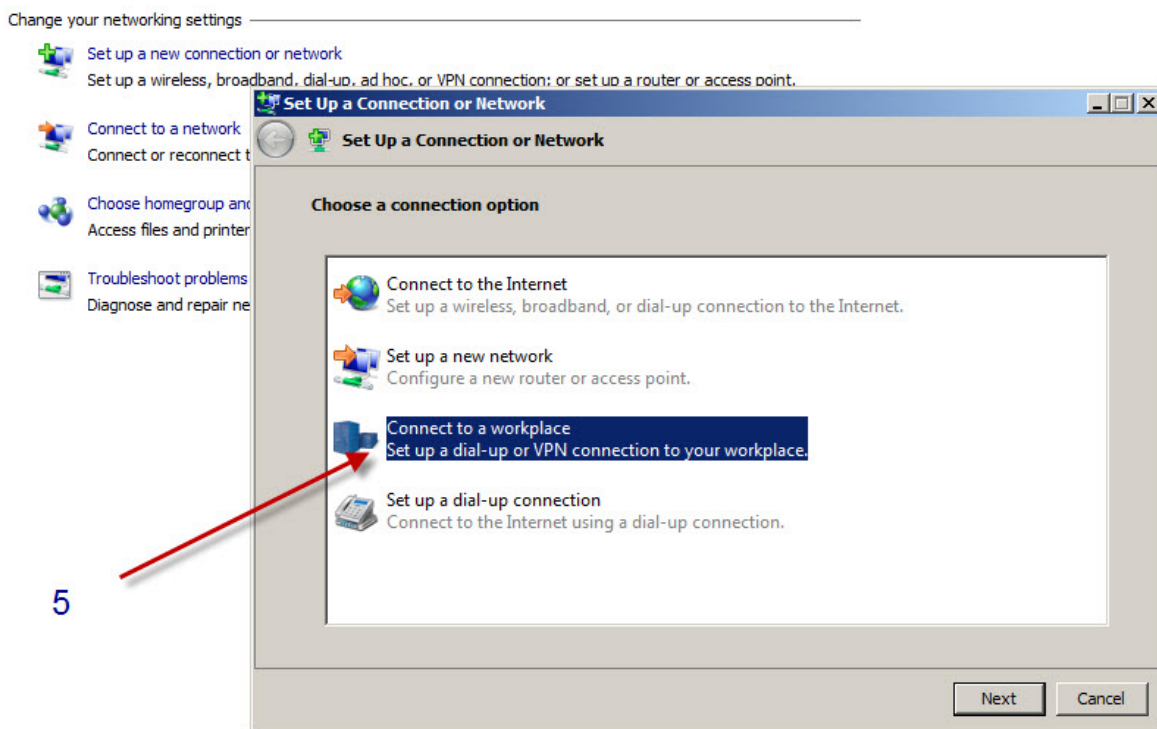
Change your networking settings

Set up a new connection or network
Set up a wireless, broadband, dial-up, ad hoc, or VPN connection; or set up a router or access point.

Connect to a network
Connect or reconnect t

Choose homegroup anc
Access files and printer

Troubleshoot problems
Diagnose and repair ne

Set Up a Connection or Network

Set Up a Connection or Network

Choose a connection option

Connect to the Internet
Set up a wireless, broadband, or dial-up connection to the Internet.

Set up a new network
Configure a new router or access point.

Connect to a workplace
Set up a dial-up or VPN connection to your workplace.

Set up a dial-up connection
Connect to the Internet using a dial-up connection.

5

Next

Cancel